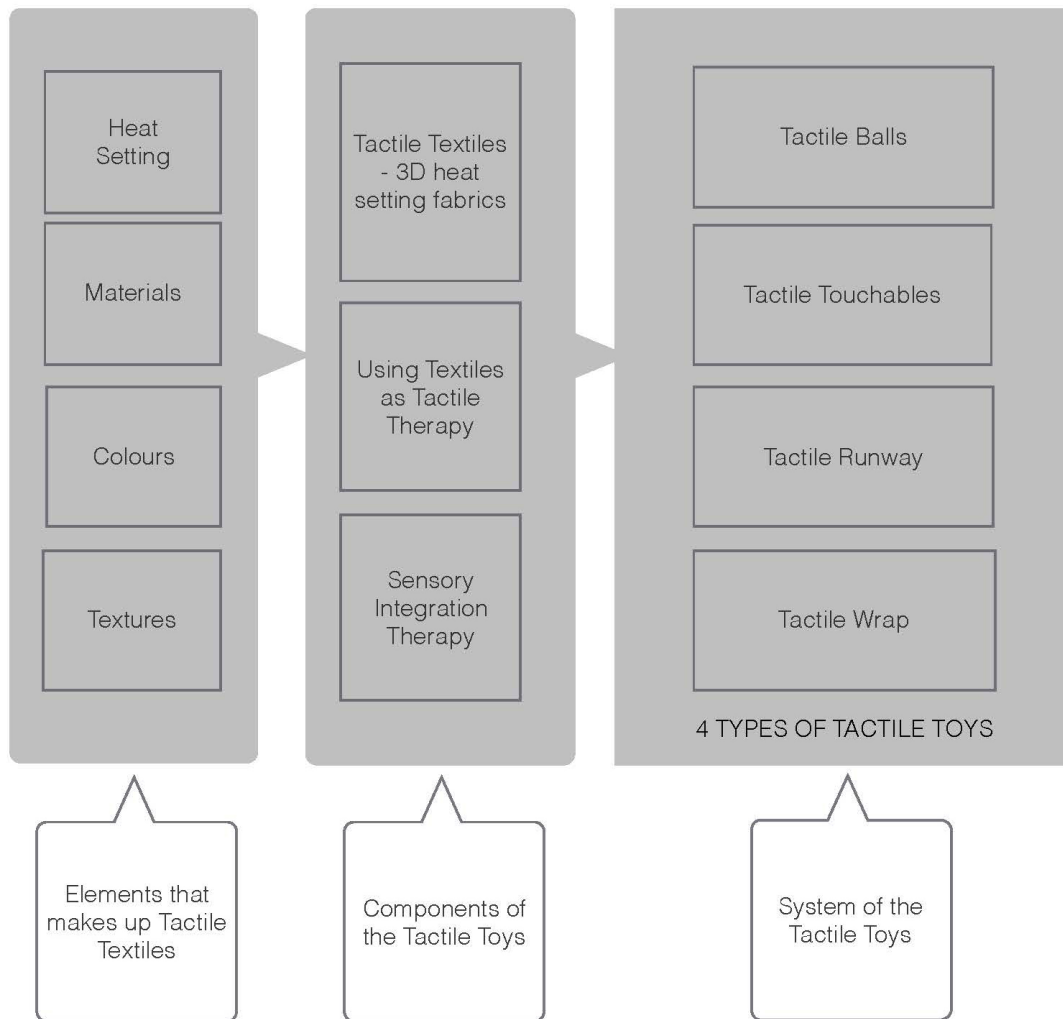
Heat Setting

Materials

Colours

Textures

Tactile Textiles - 3D heat setting fabrics

Using Textiles as Tactile Therapy

Sensory Integration Therapy

Tactile Balls

Tactile Touchables

Tactile Runway

Tactile Wrap

4 TYPES OF TACTILE TOYS

Elements that makes up Tactile Textiles

Components of the Tactile Toys

System of the Tactile Toys